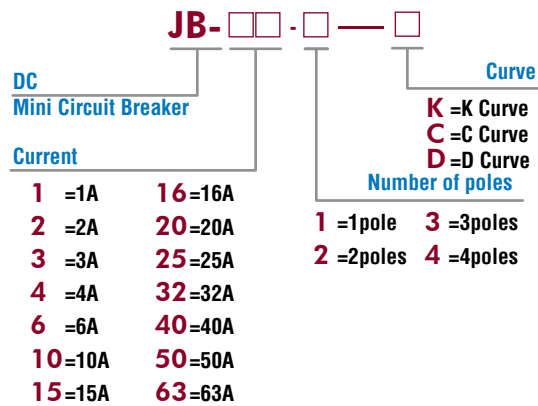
JB-□□-□—□

DC
Mini Circuit Breaker

Current

1 =1A
2 =2A
3 =3A
4 =4A
6 =6A
10 =10A
15 =15A

16 =16A
20 =20A
25 =25A
32 =32A
40 =40A
50 =50A
63 =63A

Curve

K =K Curve
C =C Curve
D =D Curve

Number of poles

1 =1pole
2 =2poles
3 =3poles
4 =4poles